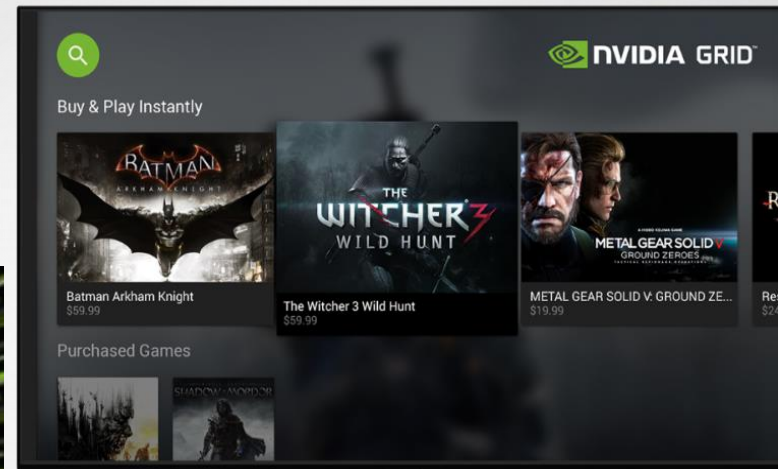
NVIDIA GRID

Buy & Play Instantly

BATMAN
ARKHAM KNIGHT

Batman Arkham Knight
$59.99

THE WITCHER 3
WILD HUNT

The Witcher 3 Wild Hunt
$59.99

A HIDEO KOJIMA GAME
METAL GEAR SOLID V
GROUND ZEROES

METAL GEAR SOLID V: GROUND ZE...
$19.99

Re
$2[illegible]

Purchased Games

SHADOW OF MORDOR